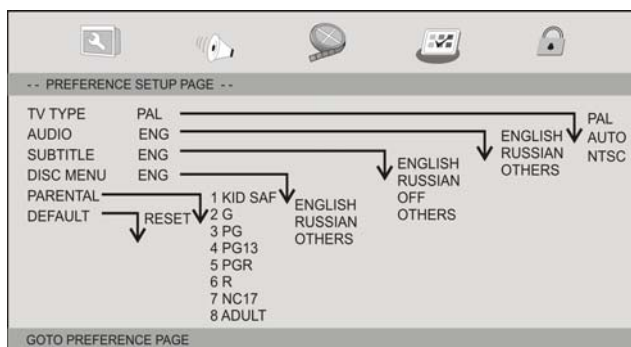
-- PREFERENCE SETUP PAGE --

TV TYPE PAL
AUDIO ENG
SUBTITLE ENG
DISC MENU ENG
PARENTAL
DEFAULT

RESET

1 KID SAF
2 G
3 PG
4 PG13
5 PGR
6 R
7 NC17
8 ADULT

ENGLISH
RUSSIAN
OTHERS

ENGLISH
RUSSIAN
OFF
OTHERS

ENGLISH
RUSSIAN
OTHERS

PAL
AUTO
NTSC

GOTO PREFERENCE PAGE